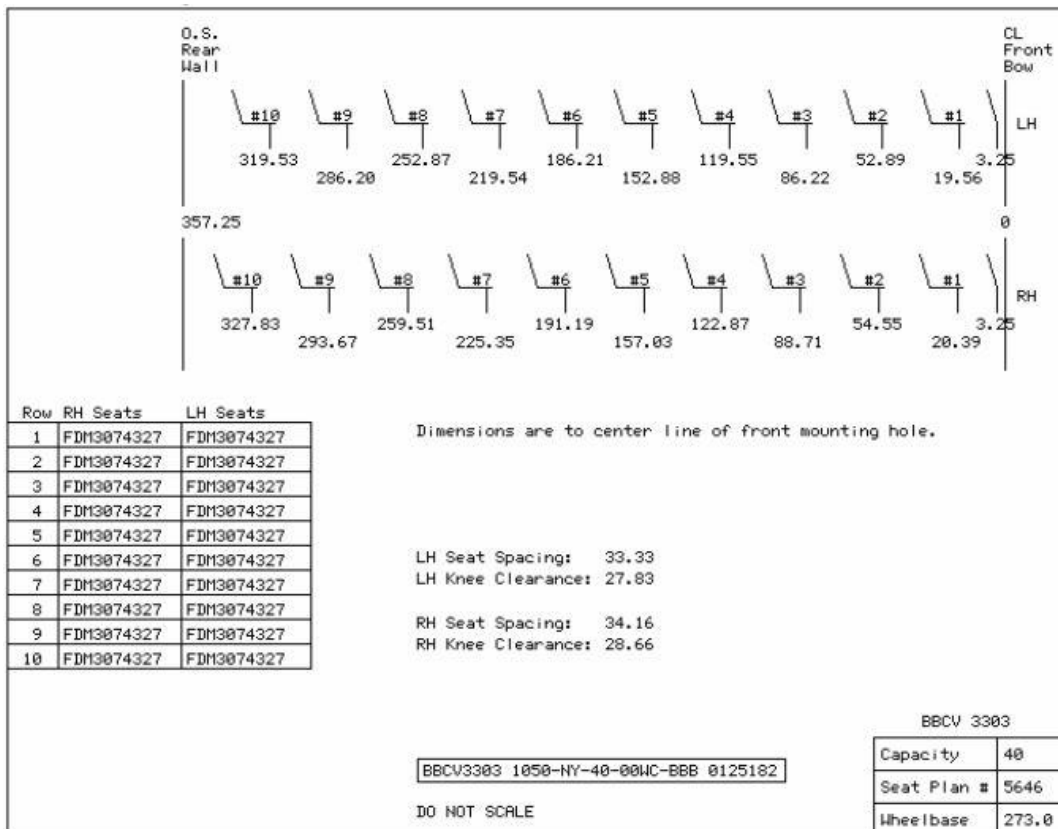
O.S.
Rear
Wall

CL
Front
Bow

#10 #9 #8 #7 #6 #5 #4 #3 #2 #1 LH

319.53 286.20 252.87 219.54 186.21 152.88 119.55 86.22 52.89 19.56 3.25

357.25

0

#10 #9 #8 #7 #6 #5 #4 #3 #2 #1 RH

327.83 293.67 259.51 225.35 191.19 157.03 122.87 88.71 54.55 20.39 3.25

| Row | RH Seats | LH Seats |
|---|---|---|
| 1 | FDM3074327 | FDM3074327 |
| 2 | FDM3074327 | FDM3074327 |
| 3 | FDM3074327 | FDM3074327 |
| 4 | FDM3074327 | FDM3074327 |
| 5 | FDM3074327 | FDM3074327 |
| 6 | FDM3074327 | FDM3074327 |
| 7 | FDM3074327 | FDM3074327 |
| 8 | FDM3074327 | FDM3074327 |
| 9 | FDM3074327 | FDM3074327 |
| 10 | FDM3074327 | FDM3074327 |

Dimensions are to center line of front mounting hole.

LH Seat Spacing: 33.33
LH Knee Clearance: 27.83

RH Seat Spacing: 34.16
RH Knee Clearance: 28.66

BBCV3303 1050-NY-40-00WC-BBB 0125182

DO NOT SCALE

BBCV 3303

| Capacity | 40 |
|---|---|
| Seat Plan # | 5646 |
| Wheelbase | 273.0 |